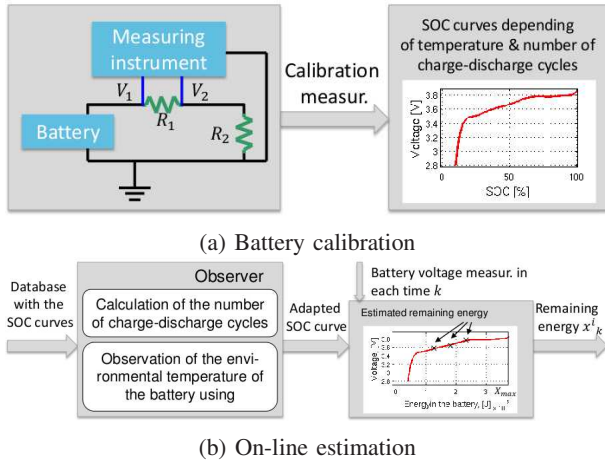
Measuring instrument

$V_1$

$V_2$

$R_1$

Battery

$R_2$

Calibration measur.

SOC curves depending of temperature & number of charge-discharge cycles

Voltage [V]

3.8
3.6
3.4
3.2
3
2.8

0
50
100

SOC [%]

(a) Battery calibration

Database with the SOC curves

Observer

Calculation of the number of charge-discharge cycles

Observation of the environmental temperature of the battery using

Adapted SOC curve

Battery voltage measur. in each time $k$

Estimated remaining energy

Voltage [V]

3.8
3.6
3.4
3.2
3
2.8

0
1
2
3

$X_{max}$

Energy in the battery, [J] $\times 10^5$

Remaining energy $x^i{}_k$

(b) On-line estimation